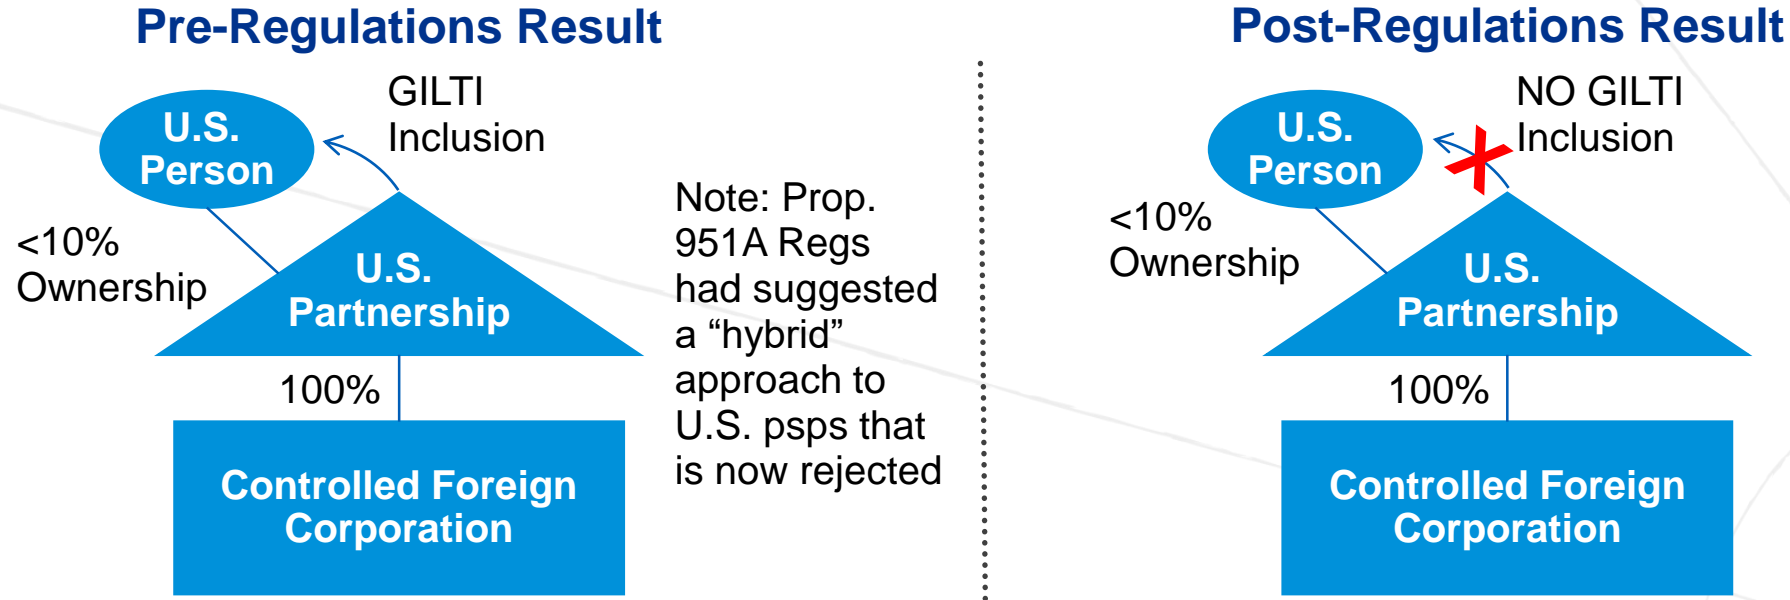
Pre-Regulations Result

GILTI Inclusion

U.S. Person

<10% Ownership

U.S. Partnership

100%

Controlled Foreign Corporation

Note: Prop. 951A Regs had suggested a “hybrid” approach to U.S. psps that is now rejected

Post-Regulations Result

NO GILTI Inclusion

U.S. Person

<10% Ownership

U.S. Partnership

100%

Controlled Foreign Corporation